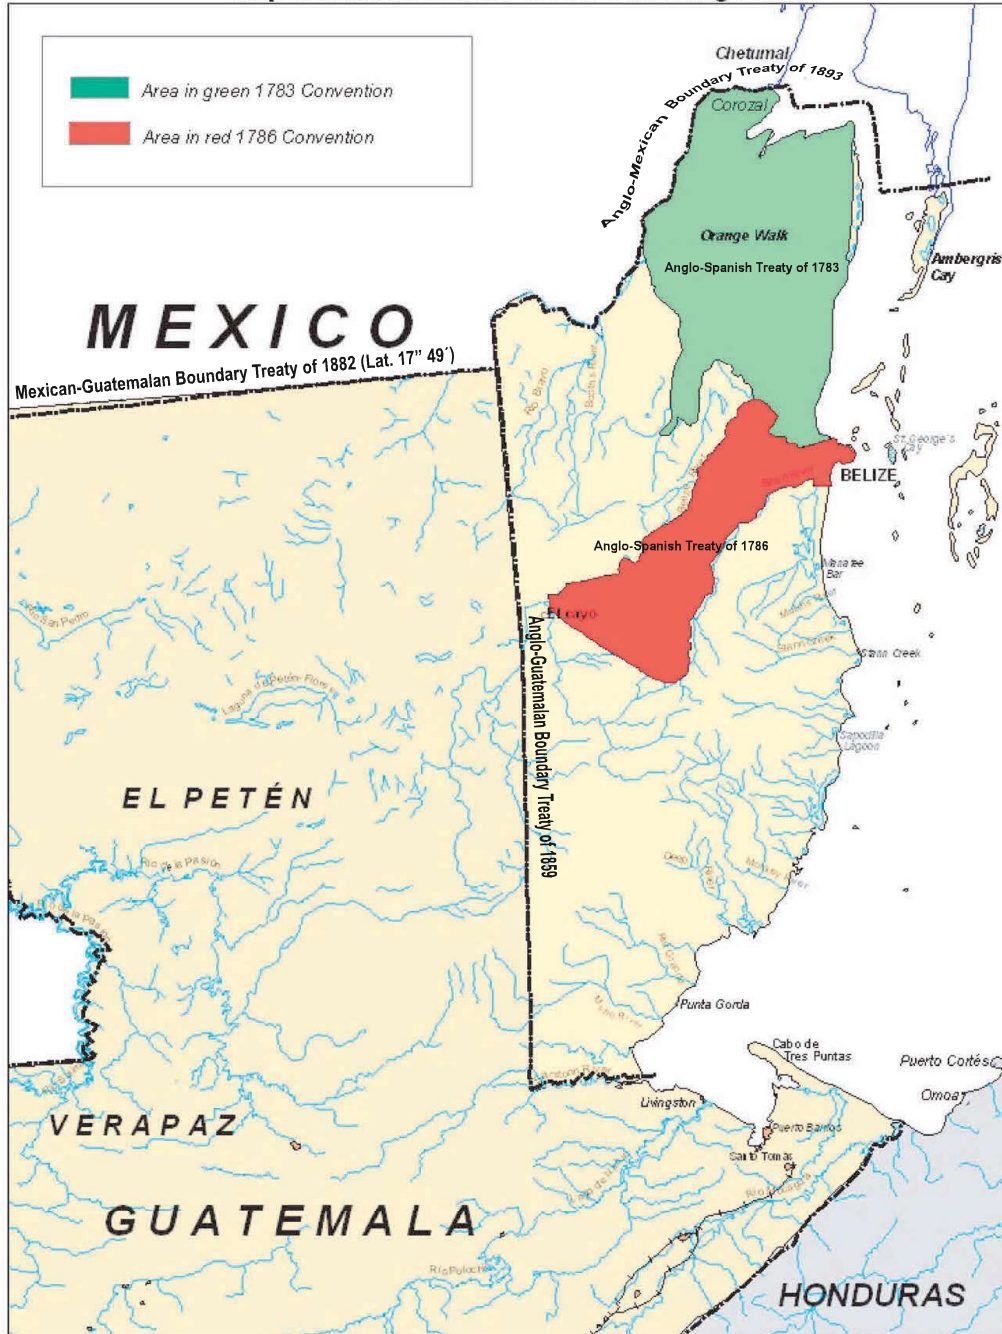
Area in green 1783 Convention

Area in red 1786 Convention

Chetumal

Anglo-Mexican Boundary Treaty of 1893

Corozal

Orange Walk

Anglo-Spanish Treaty of 1783

Ambergris Cay

MEXICO

Mexican-Guatemalan Boundary Treaty of 1882 (Lat. 17" 49´)

Rio Bravo

St. George's Cay

BELIZE

Anglo-Spanish Treaty of 1786

Manatee Bar

El Cayo

Anglo-Guatemalan Boundary Treaty of 1859

Stann Creek

Laguna de Petén Flores

Sapodilla Lagoon

EL PETÉN

Rio de la Pasión

Monkey River

Punta Gorda

Cabo de Tres Puntas

Puerto Cortés

Omoa

Livingston

VERAPAZ

Puerto Barrios

Santo Tomas

GUATEMALA

Rio Polochic

HONDURAS